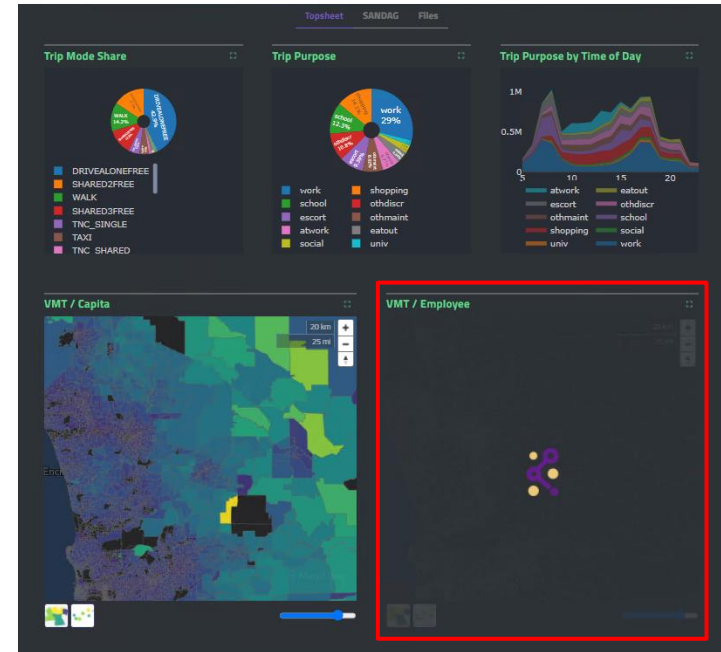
Topsheet SANDAG Files

Trip Mode Share

DRIVEALONEFREE
WALK
14.3%

DRIVEALONEFREE
SHARED2FREE
WALK
SHARED3FREE
TNC_SINGLE
TAXI
TNC_SHARED

Trip Purpose

work
29%
school
12.3%

work
school
escort
atwork
social
shopping
othdiscr
othmaint
eatout
univ

Trip Purpose by Time of Day

1M
0.5M
0
5
10
15
20

atwork
escort
othmaint
shopping
univ
eatout
othdiscr
school
social
work

VMT / Capita

20 km
25 mi
+
−

VMT / Employee